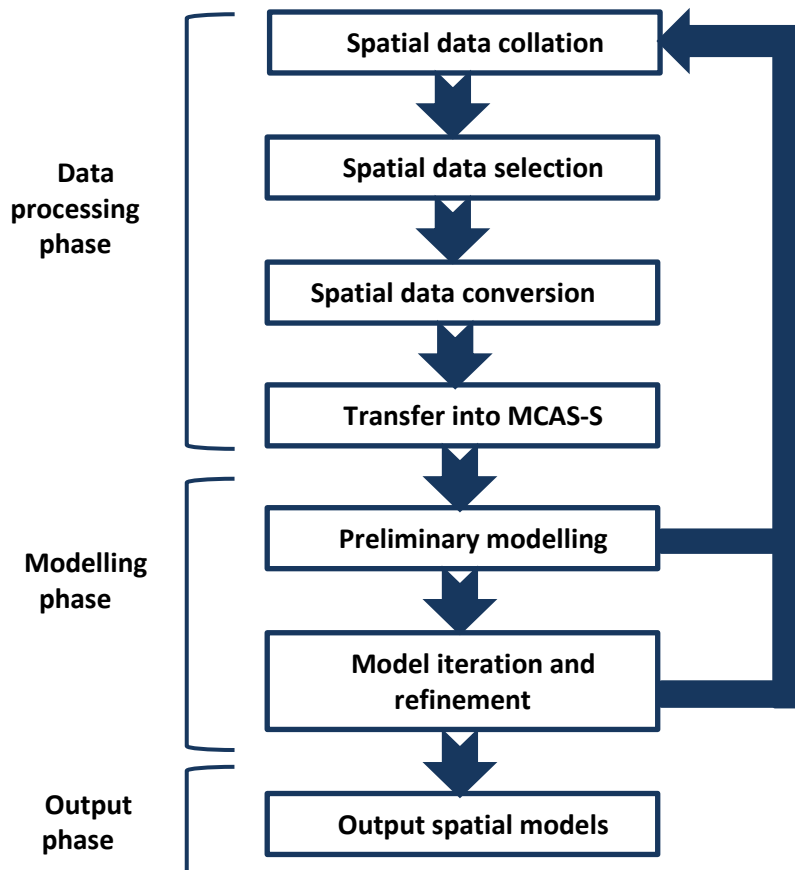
Data processing phase

Spatial data collation

Spatial data selection

Spatial data conversion

Transfer into MCAS-S

Modelling phase

Preliminary modelling

Model iteration and refinement

Output phase

Output spatial models